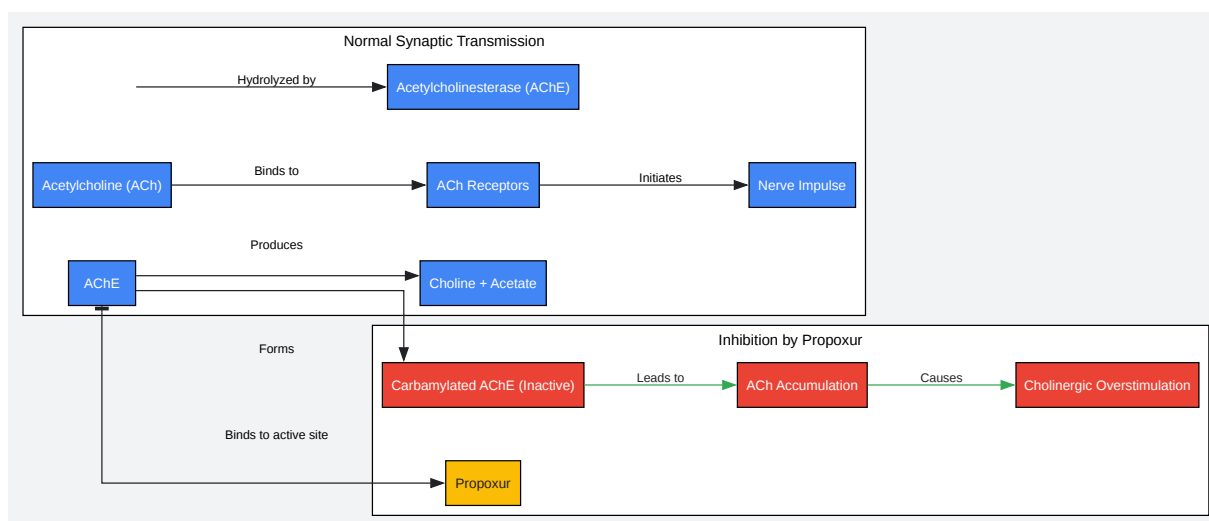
Normal Synaptic Transmission

Hydrolyzed by

Acetylcholinesterase (AChE)

Acetylcholine (ACh)

Binds to

ACh Receptors

Initiates

Nerve Impulse

Produces

AChE

Choline + Acetate

Forms

Inhibition by Propoxur

Carbamylated AChE (Inactive)

Leads to

ACh Accumulation

Causes

Cholinergic Overstimulation

Binds to active site

Propoxur